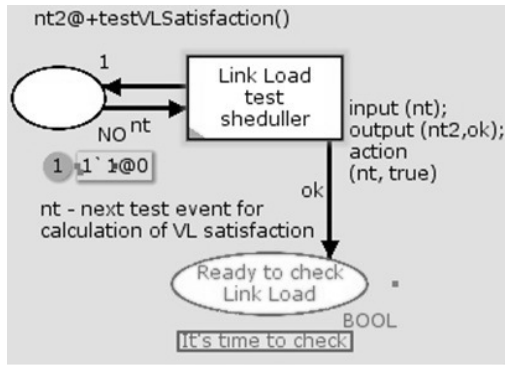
nt2@+testVLSatisfaction()

1

Link Load test shedullerr

NO nt

1 1`1@0

input (nt);
output (nt2,ok);
action
(nt, true)

ok

nt - next test event for calculation of VL satisfaction

Ready to check Link Load

BOOL

It's time to check